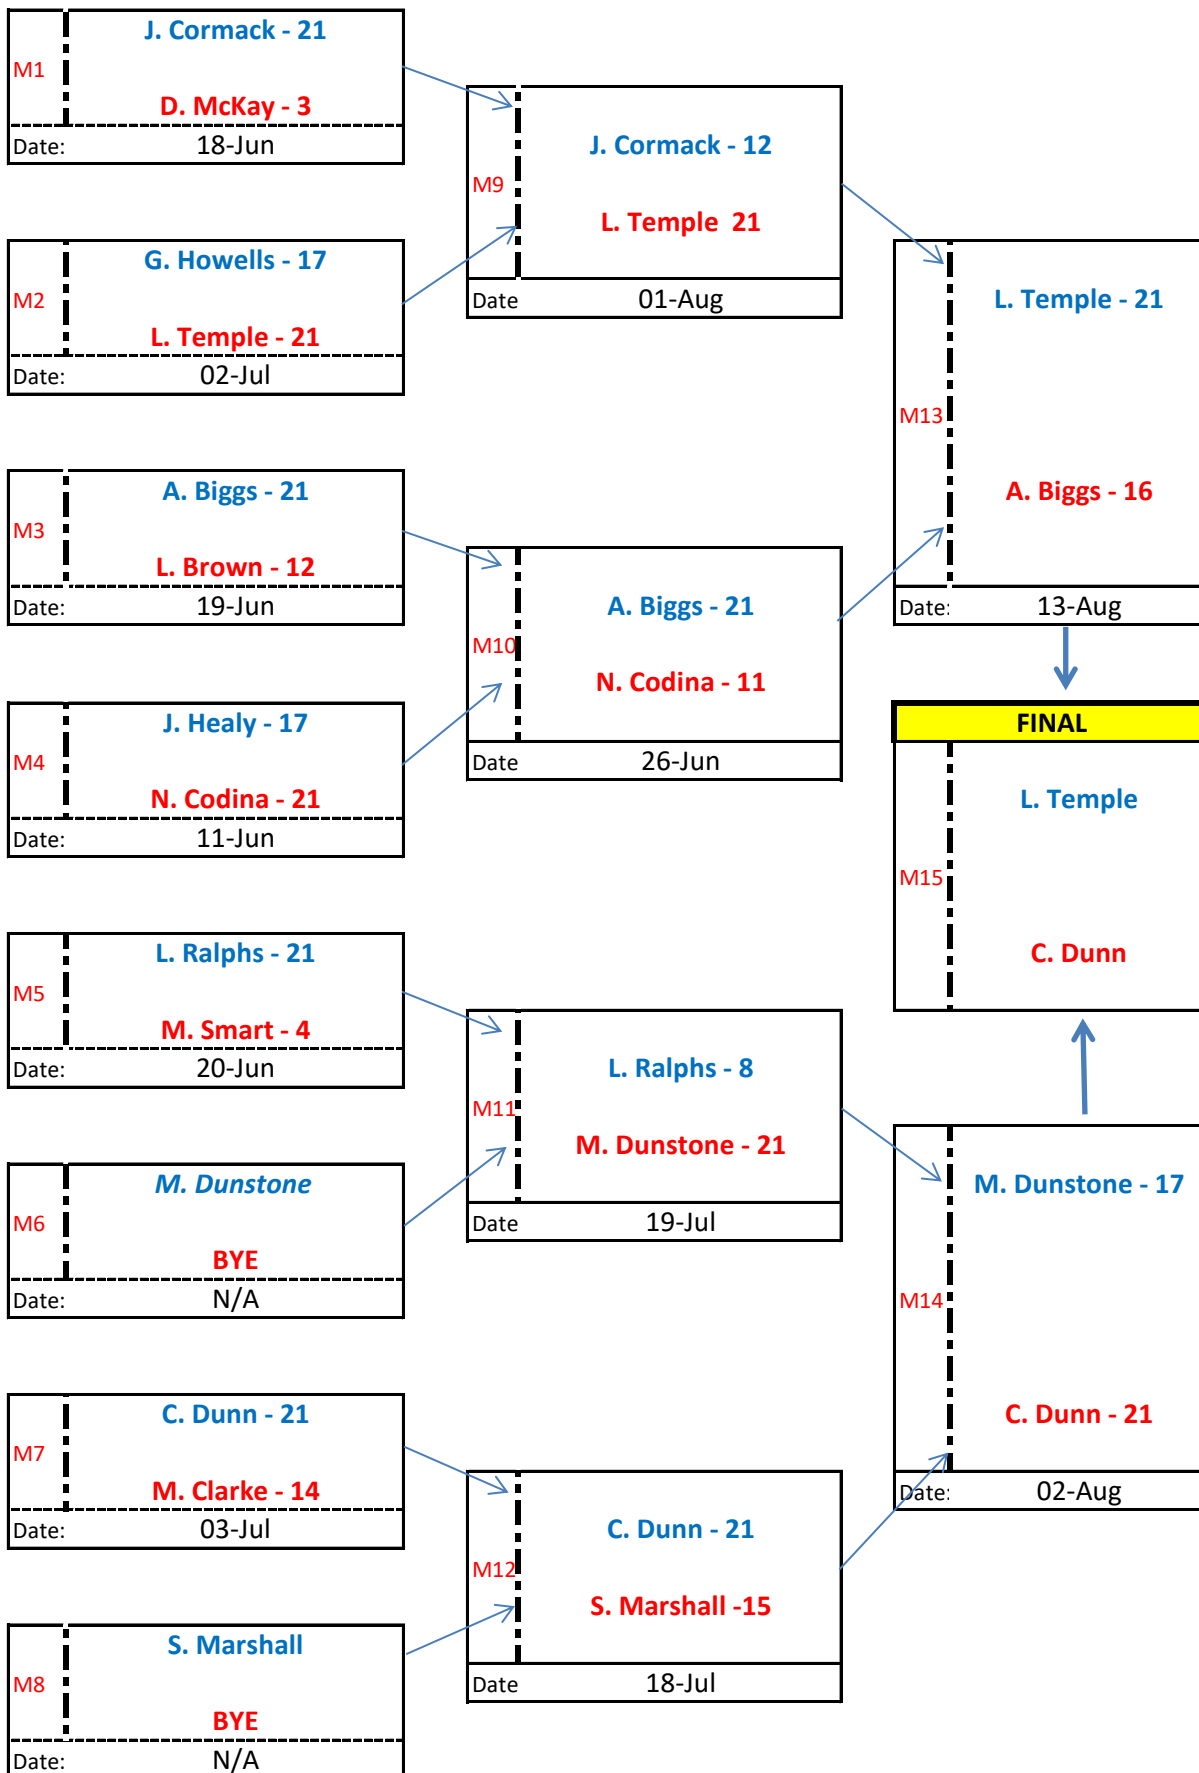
M1
J. Cormack - 21
D. McKay - 3
Date: 18-Jun

M2
G. Howells - 17
L. Temple - 21
Date: 02-Jul

M3
A. Biggs - 21
L. Brown - 12
Date: 19-Jun

M4
J. Healy - 17
N. Codina - 21
Date: 11-Jun

M5
L. Ralphs - 21
M. Smart - 4
Date: 20-Jun

M6
M. Dunstone
BYE
Date: N/A

M7
C. Dunn - 21
M. Clarke - 14
Date: 03-Jul

M8
S. Marshall
BYE
Date: N/A

M9
J. Cormack - 12
L. Temple 21
Date 01-Aug

M10
A. Biggs - 21
N. Codina - 11
Date 26-Jun

M11
L. Ralphs - 8
M. Dunstone - 21
Date 19-Jul

M12
C. Dunn - 21
S. Marshall -15
Date 18-Jul

M13
L. Temple - 21
A. Biggs - 16
Date: 13-Aug

FINAL
M15
L. Temple
C. Dunn

M14
M. Dunstone - 17
C. Dunn - 21
Date: 02-Aug